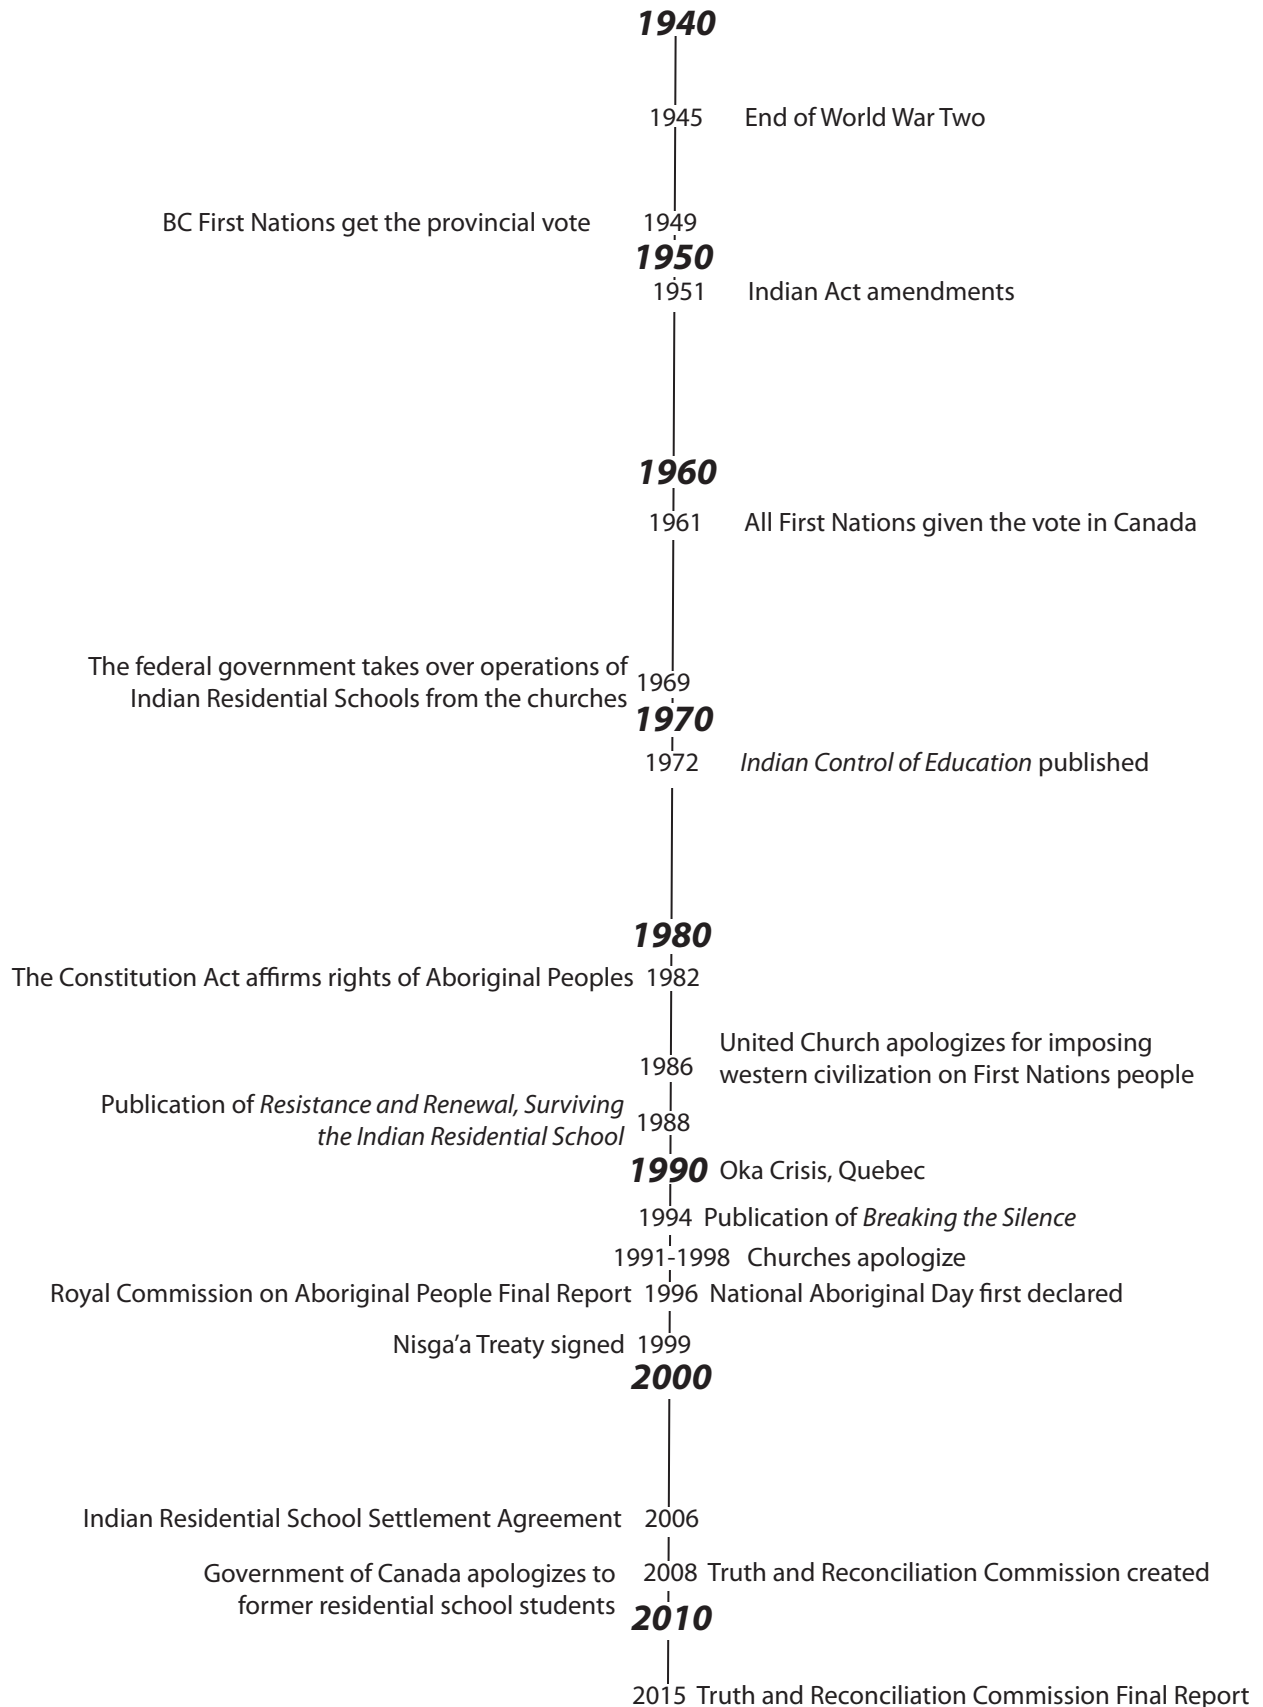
1940

1945 End of World War Two

BC First Nations get the provincial vote 1949

1950

1951 Indian Act amendments

1960

1961 All First Nations given the vote in Canada

The federal government takes over operations of Indian Residential Schools from the churches 1969

1970

1972 *Indian Control of Education* published

1980

The Constitution Act affirms rights of Aboriginal Peoples 1982

1986 United Church apologizes for imposing western civilization on First Nations people

Publication of *Resistance and Renewal, Surviving the Indian Residential School* 1988

1990 Oka Crisis, Quebec

1994 Publication of *Breaking the Silence*

1991-1998 Churches apologize

Royal Commission on Aboriginal People Final Report 1996 National Aboriginal Day first declared

Nisga'a Treaty signed 1999

2000

Indian Residential School Settlement Agreement 2006

Government of Canada apologizes to former residential school students 2008 Truth and Reconciliation Commission created

2010

2015 Truth and Reconciliation Commission Final Report